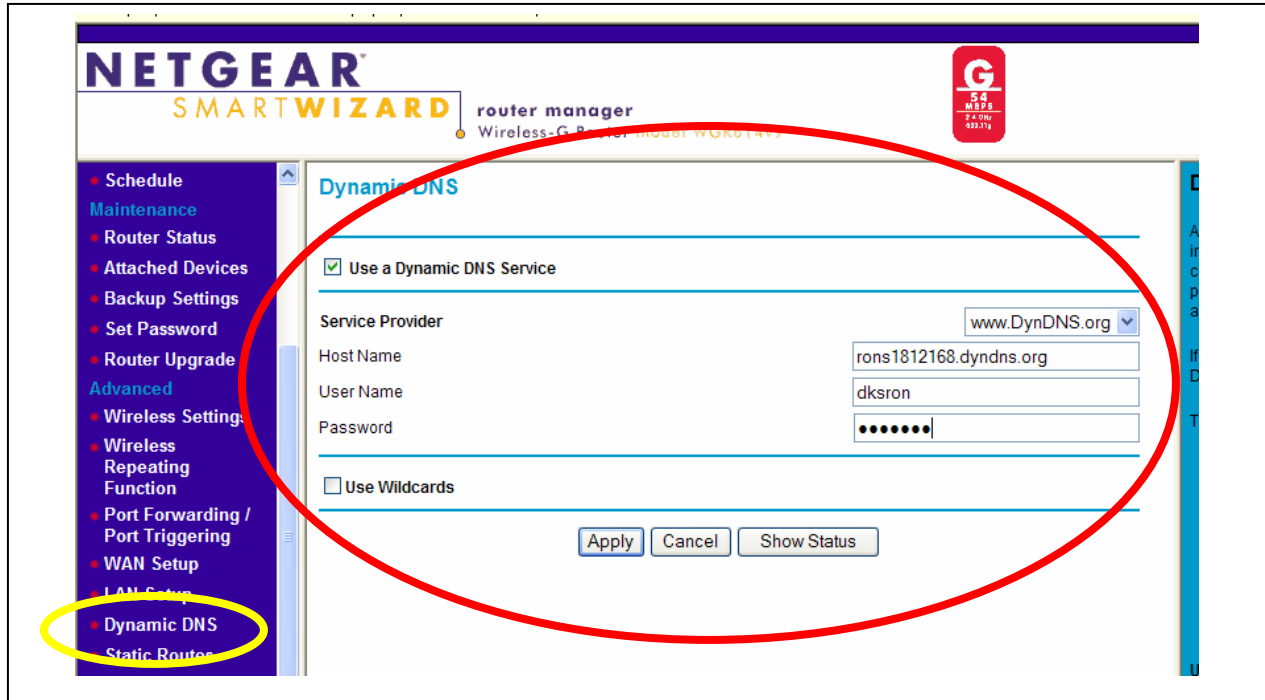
NETGEAR
SMARTWIZARD
router manager
Wireless-G Router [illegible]

G
54 MBPS
2.4 GHz
802.11g

Schedule
Maintenance
Router Status
Attached Devices
Backup Settings
Set Password
Router Upgrade
Advanced
Wireless Settings
Wireless Repeating Function
Port Forwarding / Port Triggering
WAN Setup
LAN Setup
Dynamic DNS
Static Routes

Dynamic DNS

Use a Dynamic DNS Service

Service Provider www.DynDNS.org
Host Name rons1812168.dyndns.org
User Name dksron
Password •••••••

Use Wildcards

Apply Cancel Show Status

D
A
i
c
p
a
If
D
T
U